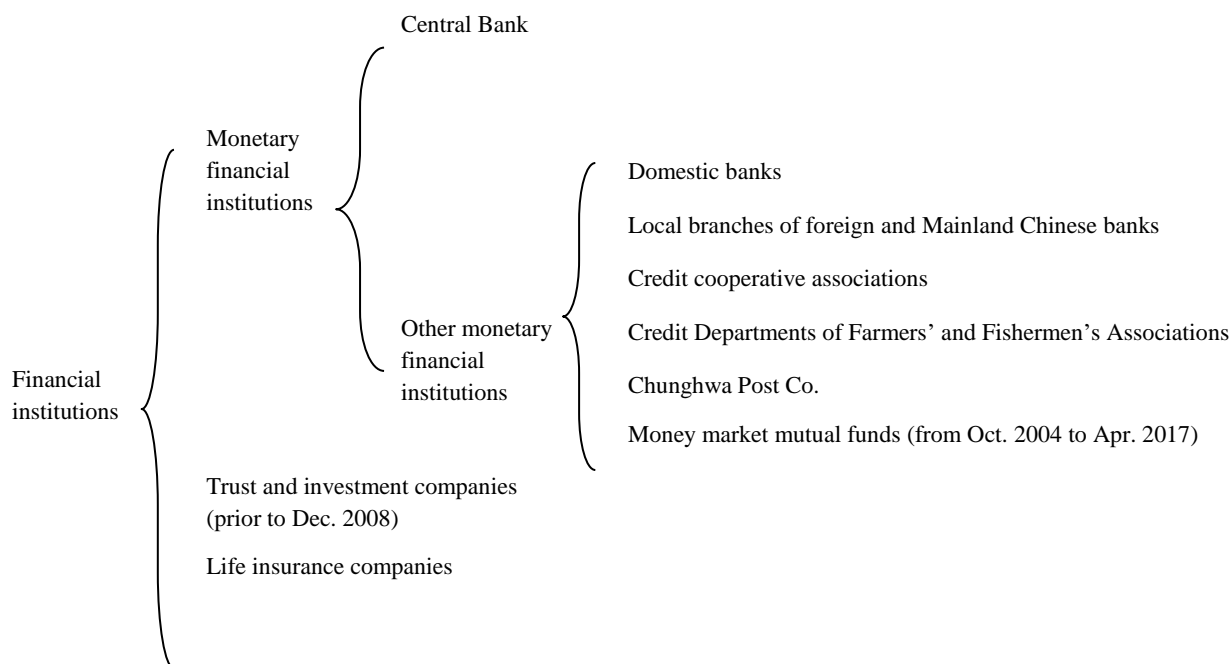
Central Bank

Monetary financial institutions

Domestic banks

Local branches of foreign and Mainland Chinese banks

Credit cooperative associations

Other monetary financial institutions

Credit Departments of Farmers' and Fishermen's Associations

Financial institutions

Chunghwa Post Co.

Money market mutual funds (from Oct. 2004 to Apr. 2017)

Trust and investment companies (prior to Dec. 2008)

Life insurance companies